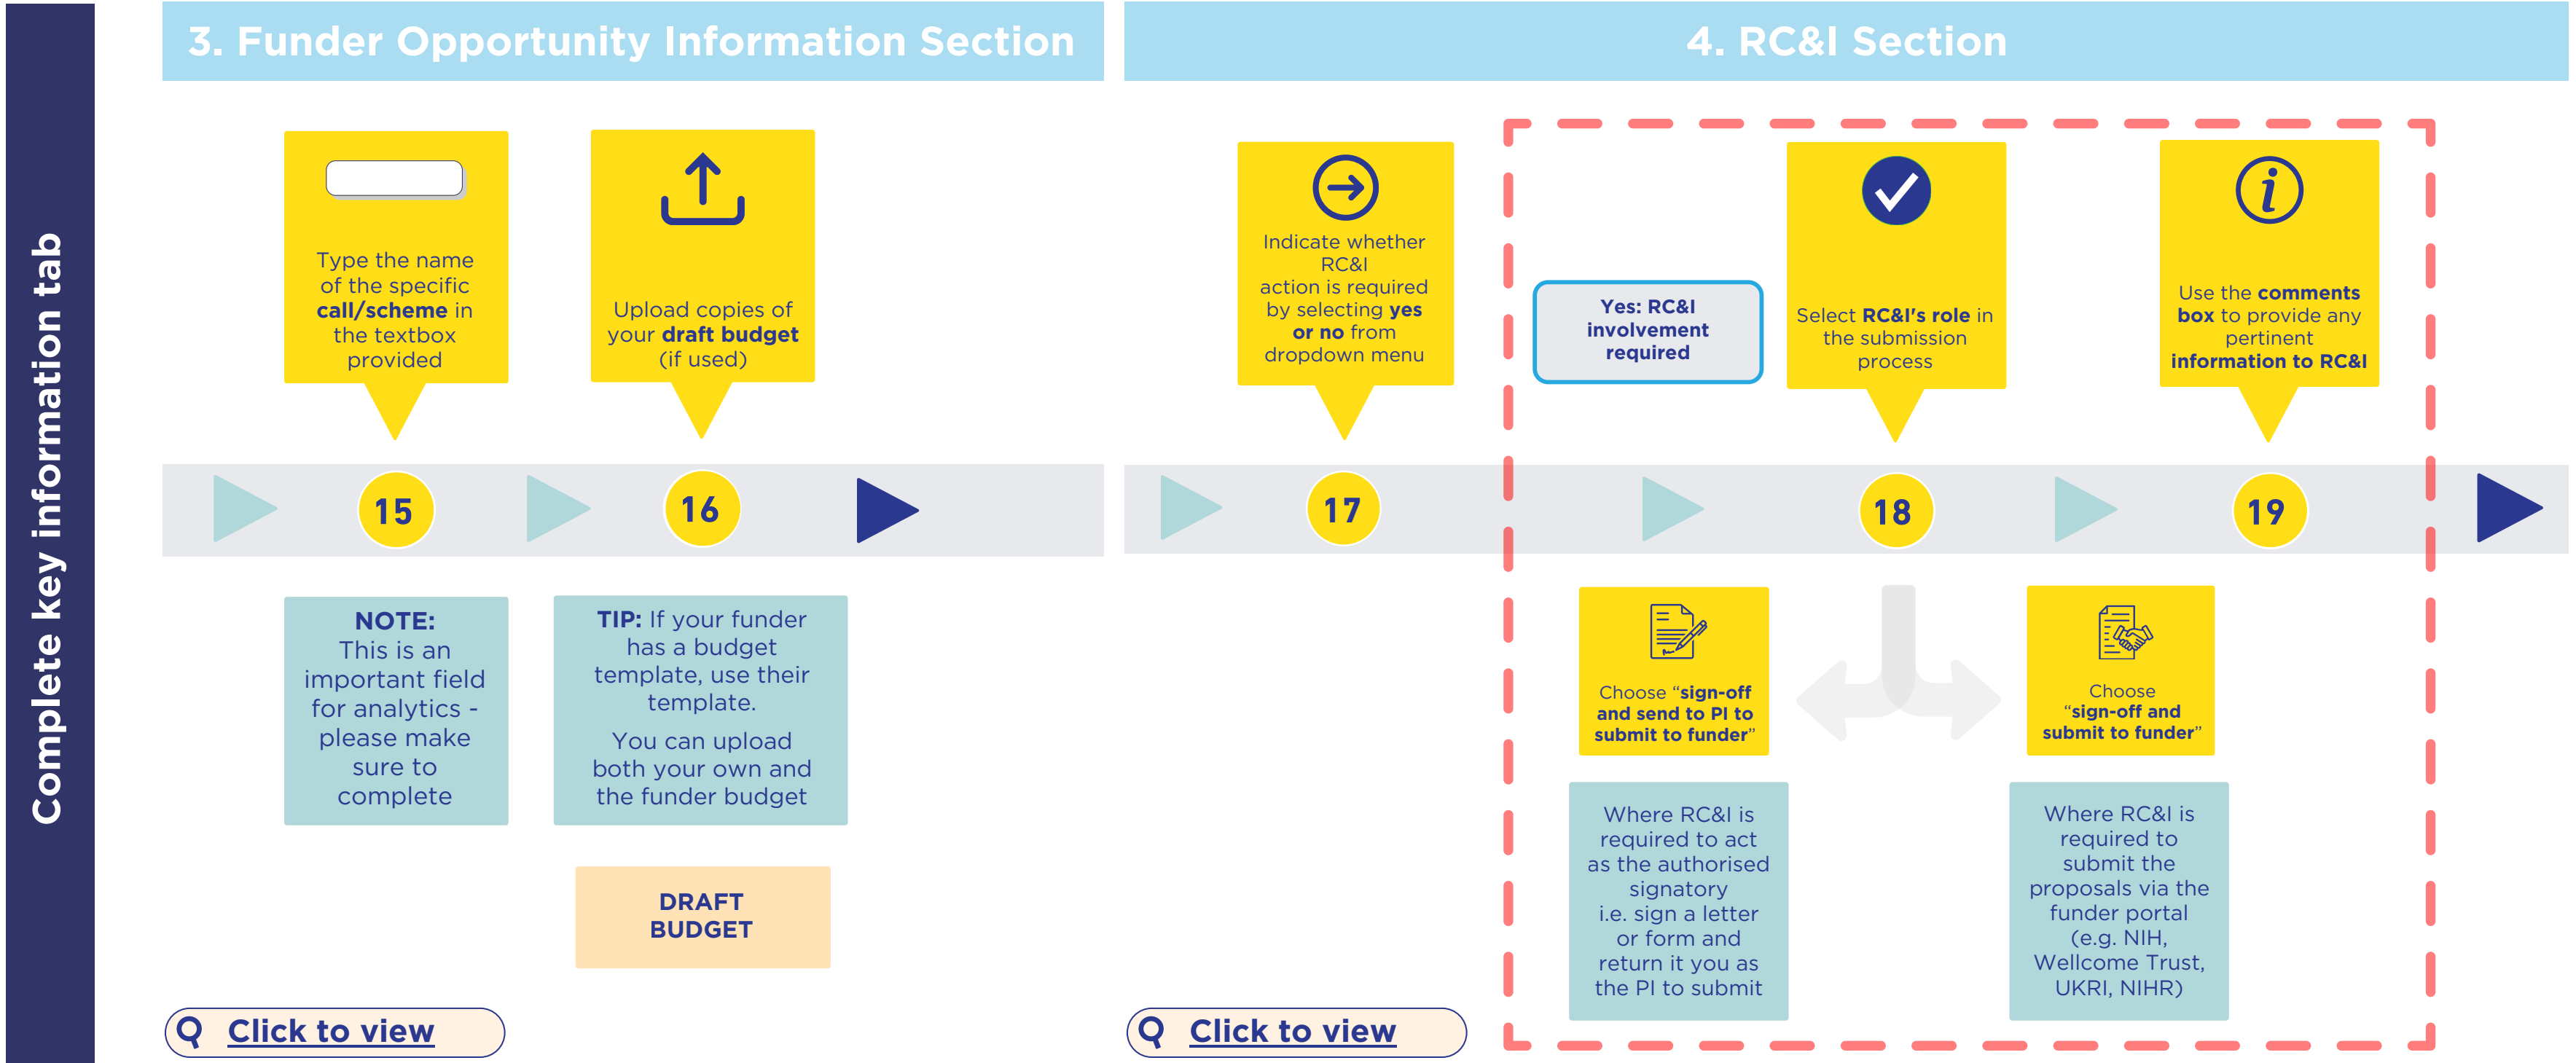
Complete key information tab

3. Funder Opportunity Information Section

Type the name of the specific call/scheme in the textbox provided

Upload copies of your draft budget (if used)

15

16

NOTE: This is an important field for analytics - please make sure to complete

TIP: If your funder has a budget template, use their template.

You can upload both your own and the funder budget

DRAFT BUDGET

Click to view

4. RC&I Section

Indicate whether RC&I action is required by selecting yes or no from dropdown menu

Yes: RC&I involvement required

Select RC&I's role in the submission process

Use the comments box to provide any pertinent information to RC&I

17

18

19

Choose "sign-off and send to PI to submit to funder"

Choose "sign-off and submit to funder"

Where RC&I is required to act as the authorised signatory i.e. sign a letter or form and return it you as the PI to submit

Where RC&I is required to submit the proposals via the funder portal (e.g. NIH, Wellcome Trust, UKRI, NIHR)

Click to view